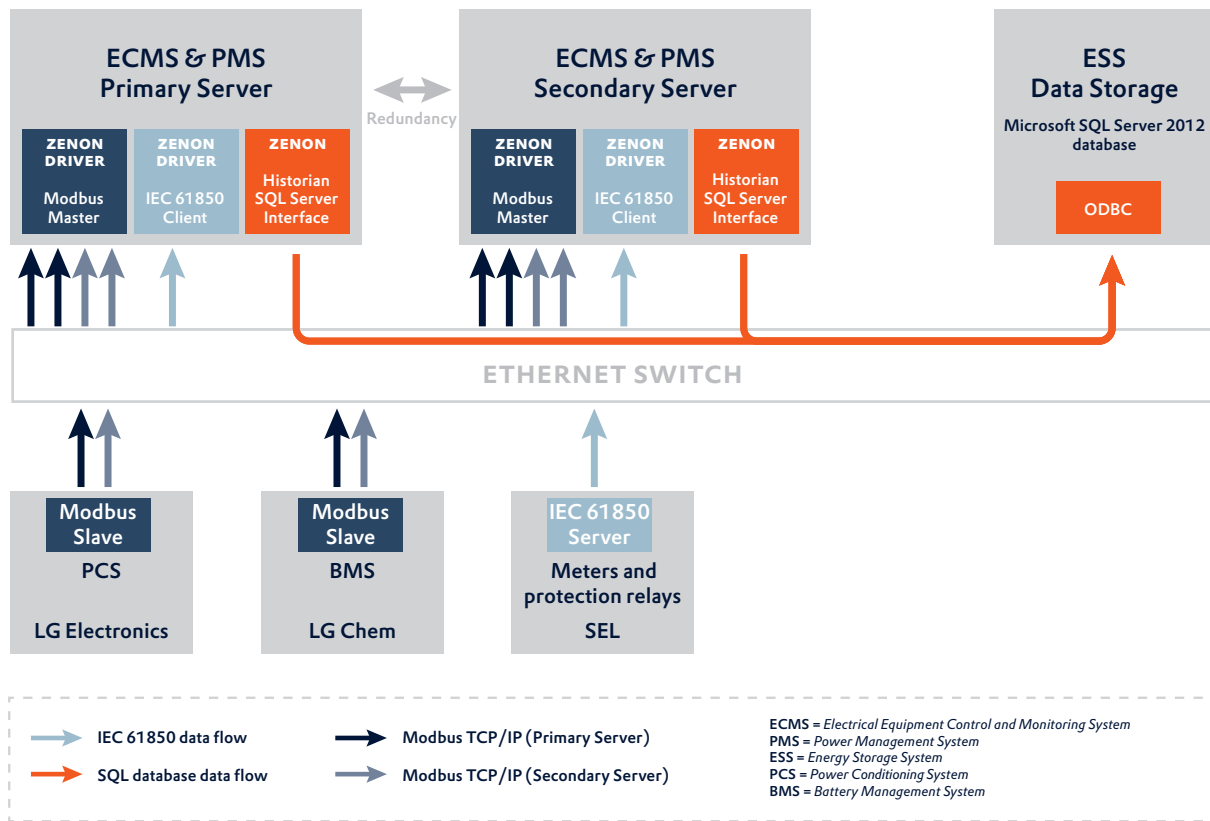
ECMS & PMS
Primary Server

ZENON DRIVER
Modbus Master

ZENON DRIVER
IEC 61850 Client

ZENON
Historian SQL Server Interface

Redundancy

ECMS & PMS
Secondary Server

ZENON DRIVER
Modbus Master

ZENON DRIVER
IEC 61850 Client

ZENON
Historian SQL Server Interface

ESS
Data Storage

Microsoft SQL Server 2012 database

ODBC

ETHERNET SWITCH

Modbus Slave
PCS
LG Electronics

Modbus Slave
BMS
LG Chem

IEC 61850 Server
Meters and protection relays
SEL

IEC 61850 data flow
SQL database data flow
Modbus TCP/IP (Primary Server)
Modbus TCP/IP (Secondary Server)

ECMS = Electrical Equipment Control and Monitoring System
PMS = Power Management System
ESS = Energy Storage System
PCS = Power Conditioning System
BMS = Battery Management System